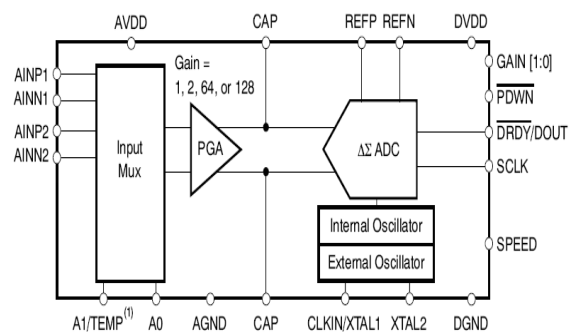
AVDD CAP REFP REFN DVDD

Gain = 1, 2, 64, or 128

AINP1
AINN1
AINP2
AINN2

Input Mux

PGA

$\Delta\Sigma$ ADC

Internal Oscillator

External Oscillator

GAIN [1:0]
$\overline{\text{PDWN}}$
$\overline{\text{DRDY}}$/DOUT
SCLK
SPEED

A1/TEMP$^{(1)}$ A0 AGND CAP CLKIN/XTAL1 XTAL2 DGND